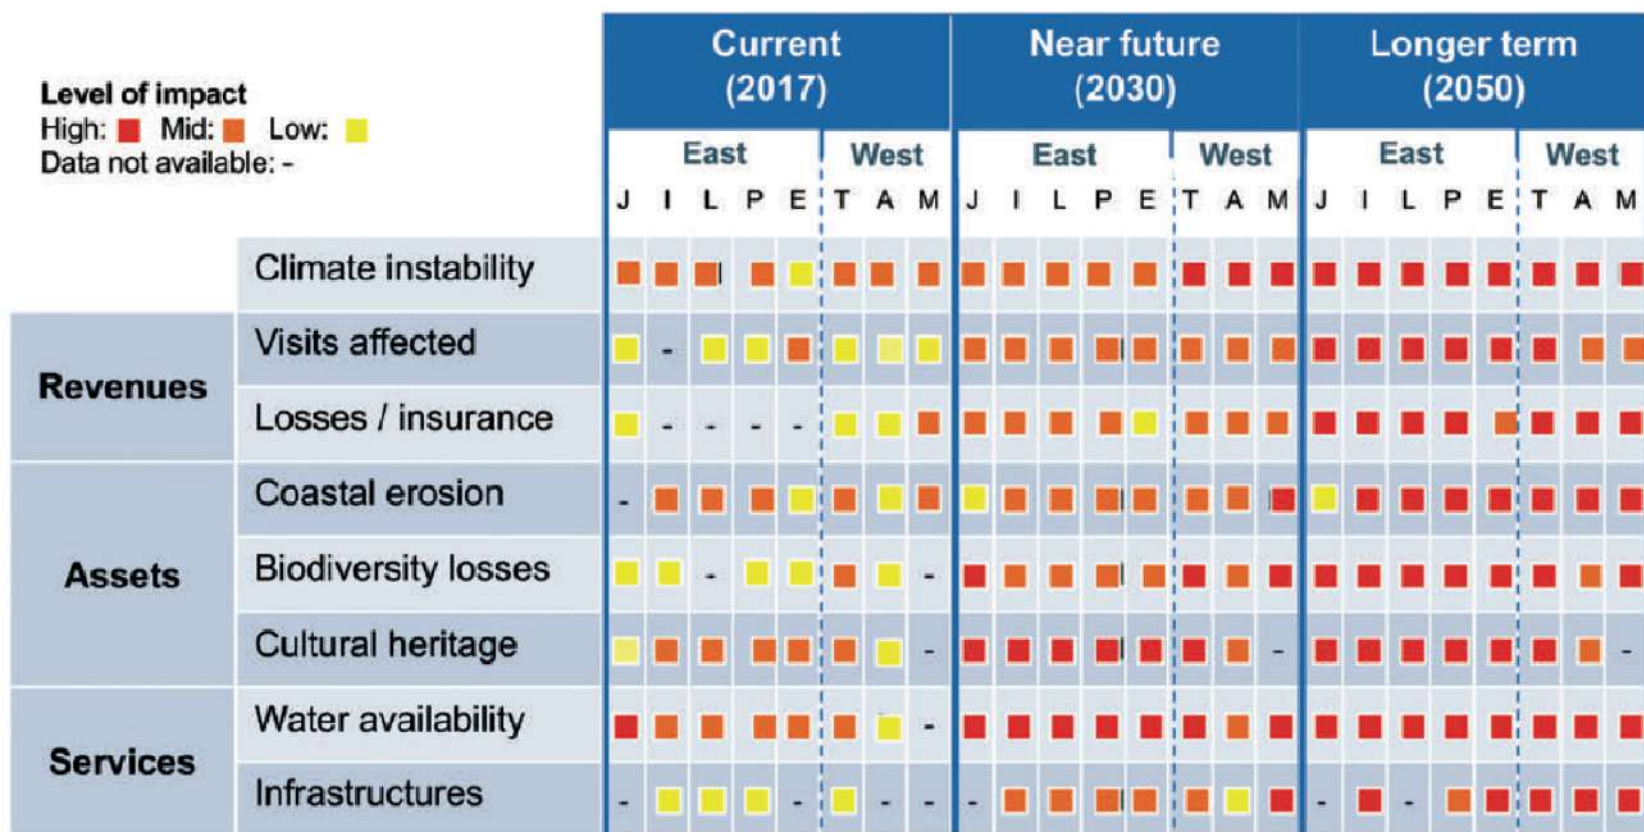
Level of impact
High: Mid: Low:
Data not available: -

| | | Current (2017) | | | | | | | | Near future (2030) | | | | | | | | Longer term (2050) | | | | | | | |
|---|---|---|---|---|---|---|---|---|---|---|---|---|---|---|---|---|---|---|---|---|---|---|---|---|---|
| | | East | | | | | West | | | East | | | | | West | | | East | | | | | West | | |
| | | J | I | L | P | E | T | A | M | J | I | L | P | E | T | A | M | J | I | L | P | E | T | A | M |
| | Climate instability | | | | | | | | | | | | | | | | | | | | | | | | |
| Revenues | Visits affected | | - | | | | | | | | | | | | | | | | | | | | | | |
| | Losses / insurance | | - | - | - | - | | | | | | | | | | | | | | | | | | | |
| Assets | Coastal erosion | - | | | | | | | | | | | | | | | | | | | | | | | |
| | Biodiversity losses | | | - | | | | | - | | | | | | | | | | | | | | | | |
| | Cultural heritage | | | | | | | | - | | | | | | | | - | | | | | | | | - |
| Services | Water availability | | | | | | | | - | | | | | | | | | | | | | | | | |
| | Infrastructures | - | | | | - | | - | - | - | | | | | | | | - | | - | | | | | |